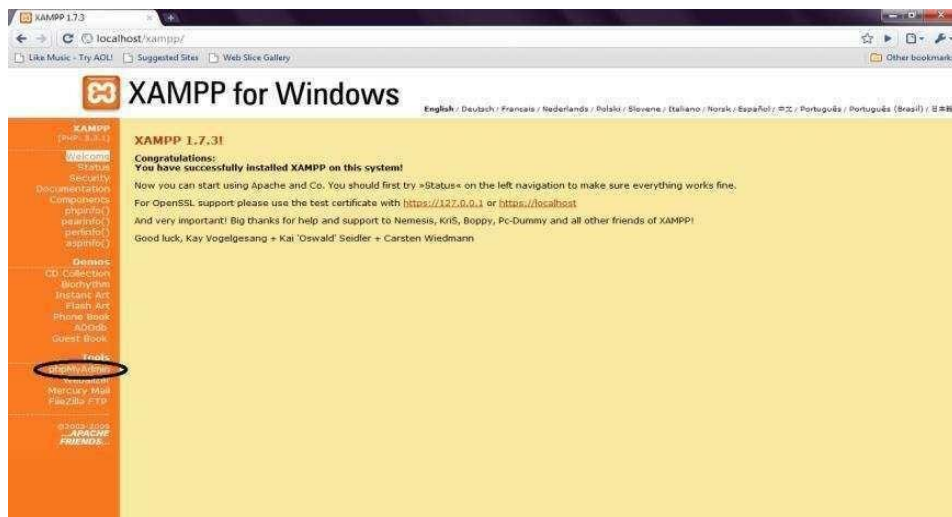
XAMPP 1.7.3

localhost/xampp/

Like Music - Try AOL! Suggested Sites Web Slice Gallery

Other bookmarks

XAMPP for Windows

English / Deutsch / Francais / Nederlands / Polski / Slovene / Italiano / Norsk / Español / 中文 / Português / Português (Brasil) / 日本語

XAMPP
[PHP: 5.3.1]

Welcome
Status
Security
Documentation
Components
phpinfo()
pearinfo()
perlinfo()
aspinfo()

Demos
CD Collection
Biorhythm
Instant Art
Flash Art
Phone Book
ADOdb
Guest Book

Tools
phpMyAdmin
Webalizer
Mercury Mail
FileZilla FTP

©2002-2009
...APACHE FRIENDS...

XAMPP 1.7.3!

Congratulations:
You have successfully installed XAMPP on this system!

Now you can start using Apache and Co. You should first try »Status« on the left navigation to make sure everything works fine.

For OpenSSL support please use the test certificate with https://127.0.0.1 or https://localhost

And very important! Big thanks for help and support to Nemesis, KriS, Boppy, Pc-Dummy and all other friends of XAMPP!

Good luck, Kay Vogelgesang + Kai 'Oswald' Seidler + Carsten Wiedmann